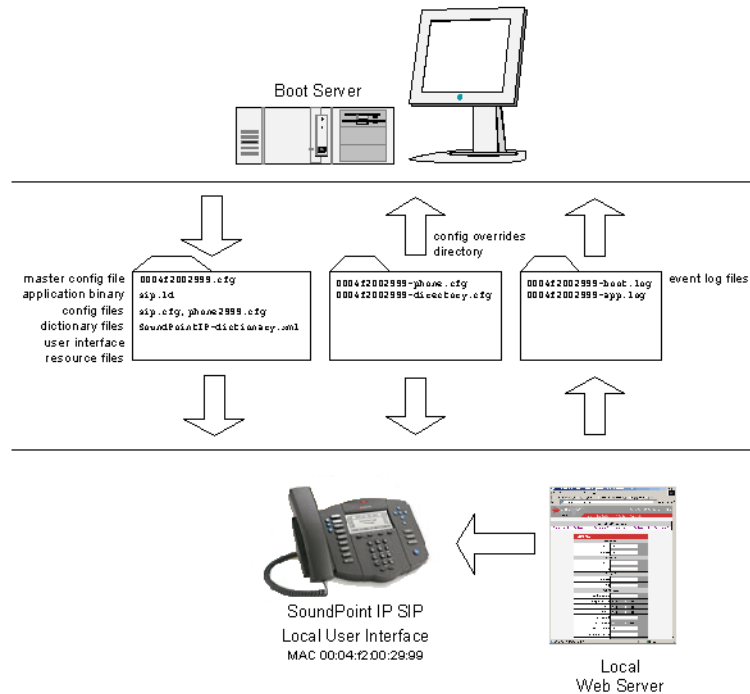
Boot Server

config overrides directory

master config file
application binary
config files
dictionary files
user interface resource files

0004f2002999.cfg
sip.ld
sip.cfg, phone2999.cfg
SoundPointIP-dictionary.xml

0004f2002999-phone.cfg
0004f2002999-directory.cfg

0004f2002999-boot.log
0004f2002999-app.log

event log files

SoundPoint IP SIP
Local User Interface
MAC 00:04:f2:00:29:99

Local
Web Server